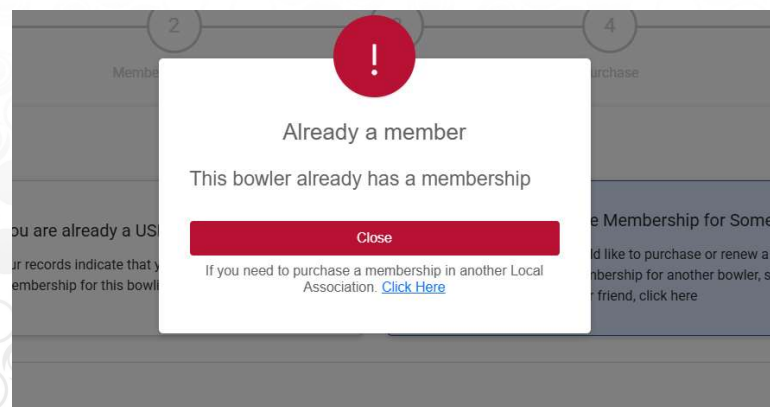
2

Membe

4

urchase

!

Already a member

This bowler already has a membership

Close

If you need to purchase a membership in another Local Association. Click Here

ou are already a USI

ur records indicate that y embership for this bowli

e Membership for Some

ld like to purchase or renew a nbership for another bowler, s r friend, click here